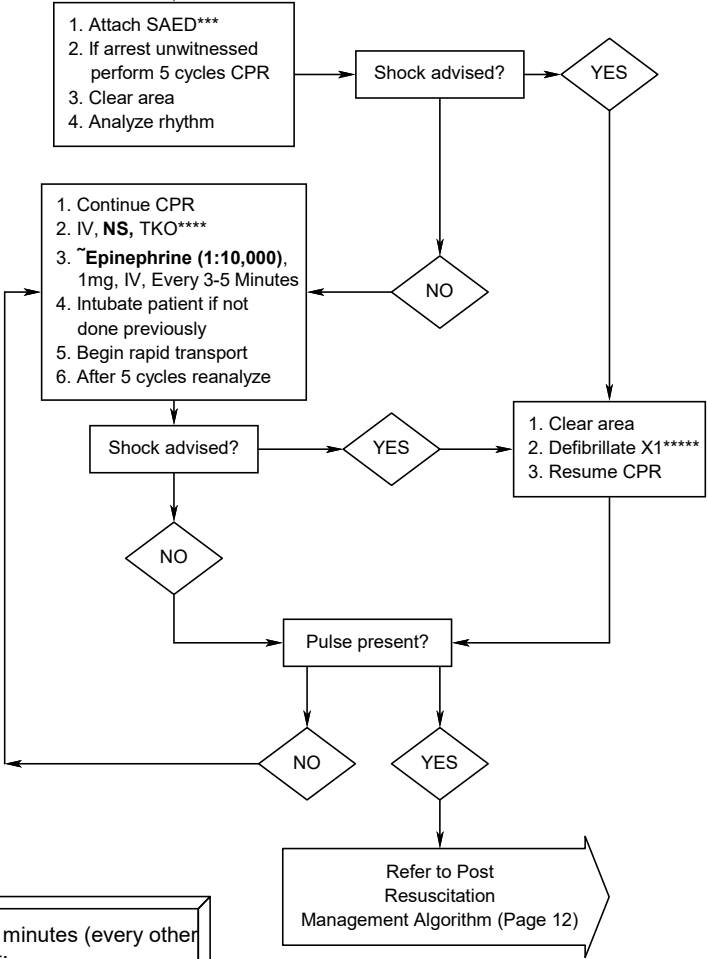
1. Attach SAED***
2. If arrest unwitnessed perform 5 cycles CPR
3. Clear area
4. Analyze rhythm

Shock advised?

YES

1. Continue CPR
2. IV, **NS,** TKO****
3. ~**Epinephrine (1:10,000)**, 1mg, IV, Every 3-5 Minutes
4. Intubate patient if not done previously
5. Begin rapid transport
6. After 5 cycles reanalyze

NO

Shock advised?

YES

1. Clear area
2. Defibrillate X1*****
3. Resume CPR

NO

Pulse present?

NO

YES

Refer to Post Resuscitation Management Algorithm (Page 12)

minutes (every other
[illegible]